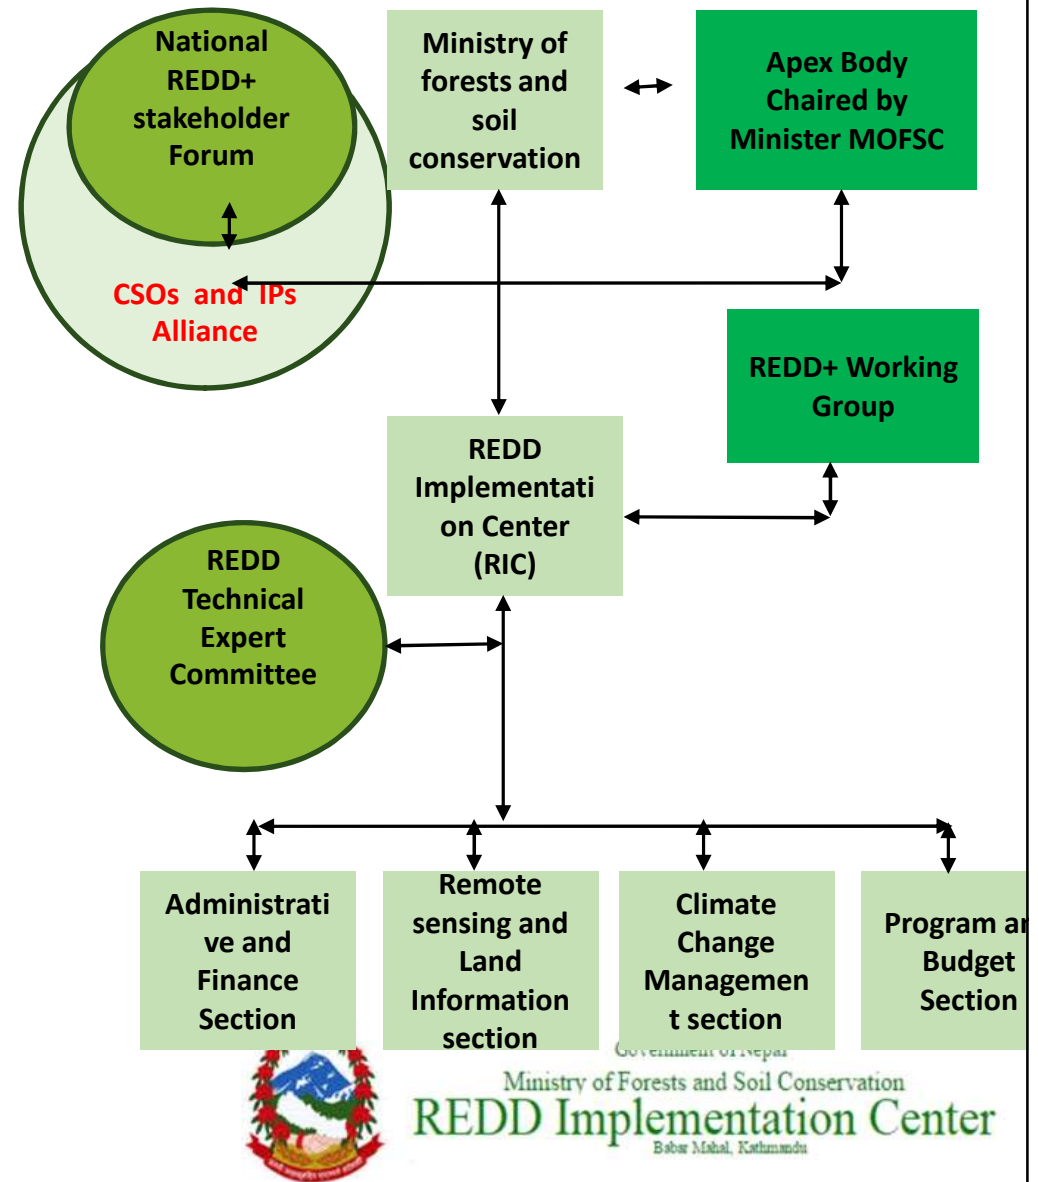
National REDD+ stakeholder Forum

CSOs and IPs Alliance

Ministry of forests and soil conservation

Apex Body Chaired by Minister MOFSC

REDD+ Working Group

REDD Implementation Center (RIC)

REDD Technical Expert Committee

Administrative and Finance Section

Remote sensing and Land Information section

Climate Change Management section

Program a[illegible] Budget Section

Government of Nepal
Ministry of Forests and Soil Conservation
REDD Implementation Center
Babar Mahal, Kathmandu